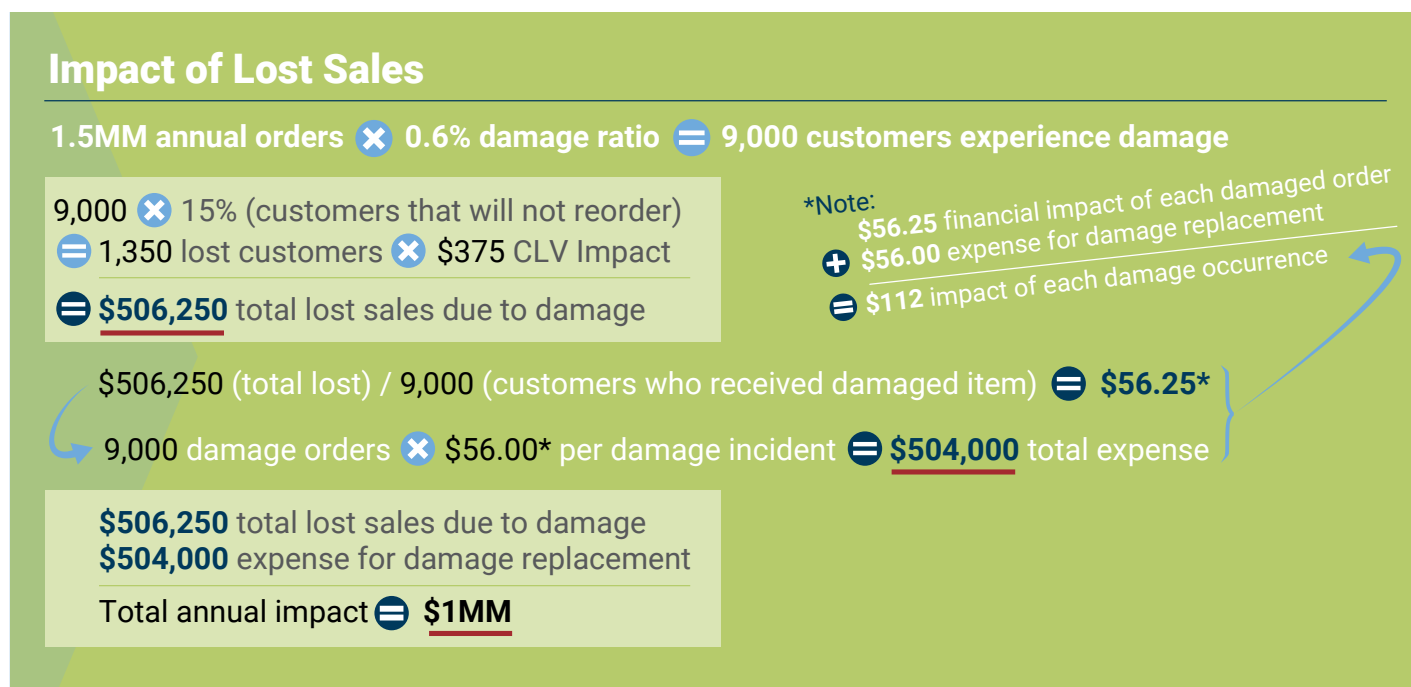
Impact of Lost Sales

1.5MM annual orders × 0.6% damage ratio = 9,000 customers experience damage

9,000 × 15% (customers that will not reorder)
= 1,350 lost customers × $375 CLV Impact

= $506,250 total lost sales due to damage

*Note:
$56.25 financial impact of each damaged order
+ $56.00 expense for damage replacement
= $112 impact of each damage occurrence

$506,250 (total lost) / 9,000 (customers who received damaged item) = $56.25*

9,000 damage orders × $56.00* per damage incident = $504,000 total expense

$506,250 total lost sales due to damage
$504,000 expense for damage replacement

Total annual impact = $1MM